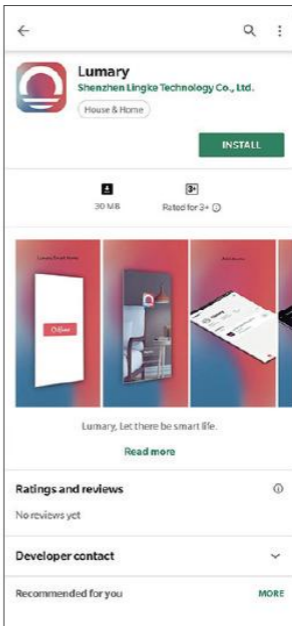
Lumary
Shenzhen Lingke Technology Co., Ltd.
House & Home

INSTALL

30 MB
3+
Rated for 3+

Lumary Smart Home
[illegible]

Lumary, Let there be smart life.

Read more

Ratings and reviews
No reviews yet

Developer contact

Recommended for you
MORE